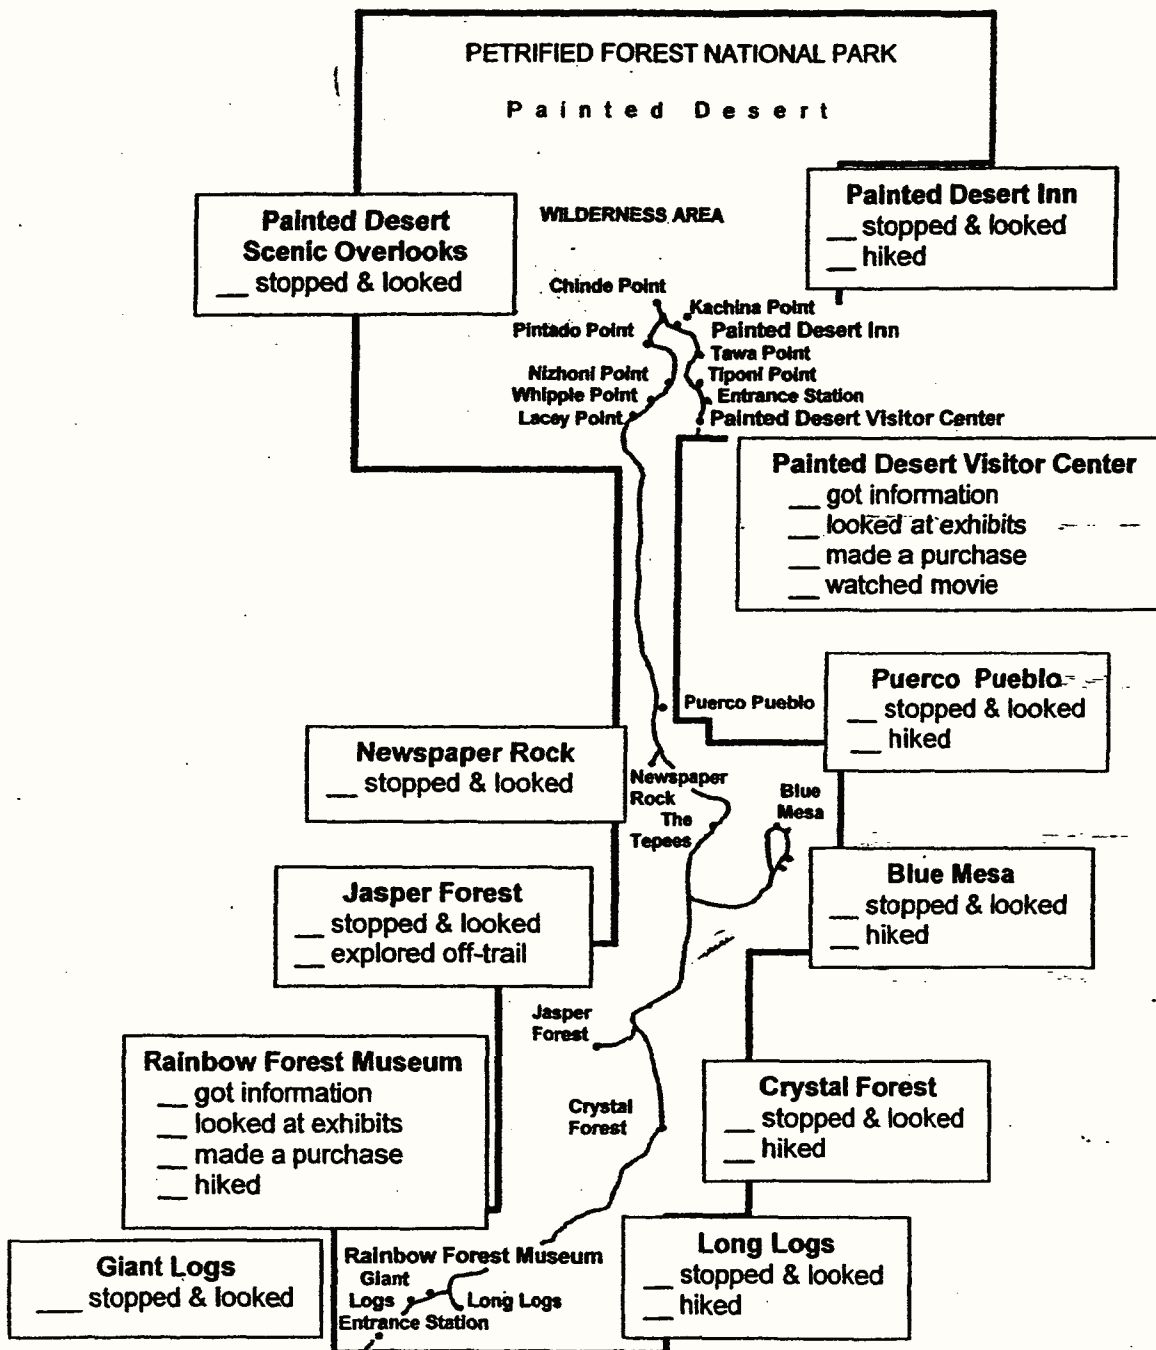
PETRIFIED FOREST NATIONAL PARK

Painted Desert

Painted Desert Inn
__ stopped & looked
__ hiked

Painted Desert Scenic Overlooks
__ stopped & looked

WILDERNESS AREA

Chinde Point
Kachina Point
Pintado Point
Painted Desert Inn
Tawa Point
Nizhoni Point
Tiponi Point
Whipple Point
Entrance Station
Lacey Point
Painted Desert Visitor Center

Painted Desert Visitor Center
__ got information
__ looked at exhibits
__ made a purchase
__ watched movie

Puerco Pueblo

Puerco Pueblo
__ stopped & looked
__ hiked

Newspaper Rock
__ stopped & looked

Newspaper Rock
The Tepees
Blue Mesa

Blue Mesa
__ stopped & looked
__ hiked

Jasper Forest
__ stopped & looked
__ explored off-trail

Jasper Forest

Rainbow Forest Museum
__ got information
__ looked at exhibits
__ made a purchase
__ hiked

Crystal Forest

Crystal Forest
__ stopped & looked
__ hiked

Giant Logs
___ stopped & looked

Rainbow Forest Museum
Giant Logs
Long Logs
Entrance Station

Long Logs
__ stopped & looked
__ hiked